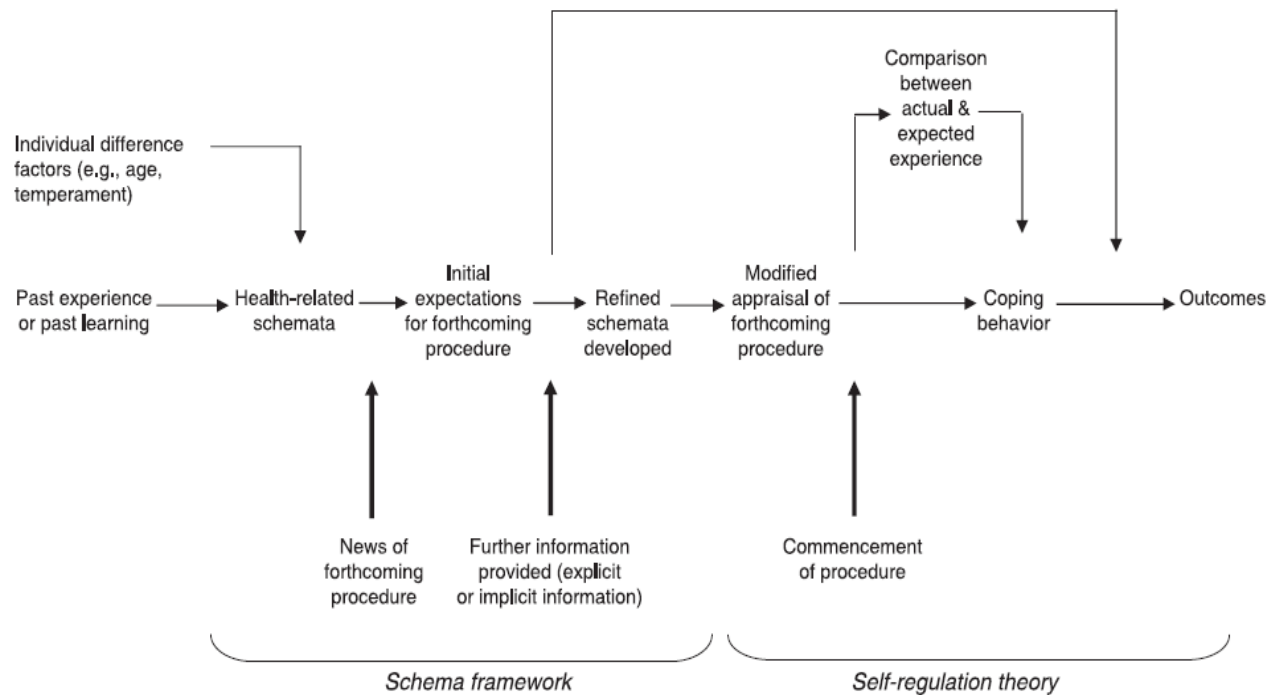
Individual difference factors (e.g., age, temperament)

Comparison between actual & expected experience

Past experience or past learning

Health-related schemata

Initial expectations for forthcoming procedure

Refined schemata developed

Modified appraisal of forthcoming procedure

Coping behavior

Outcomes

News of forthcoming procedure

Further information provided (explicit or implicit information)

Commencement of procedure

Schema framework

Self-regulation theory